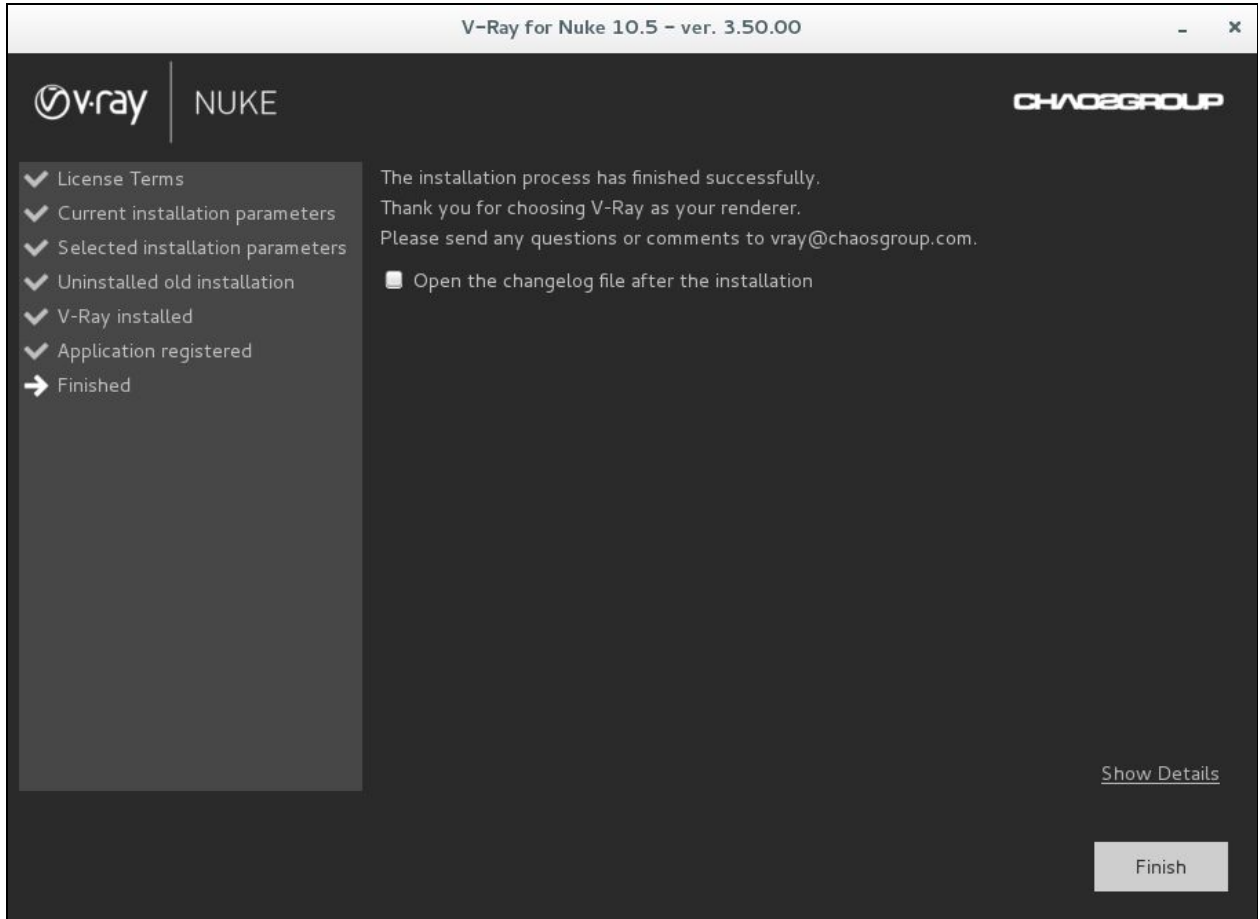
V-Ray for Nuke 10.5 - ver. 3.50.00

_ ×

v·ray | NUKE

CHAOSGROUP

License Terms
Current installation parameters
Selected installation parameters
Uninstalled old installation
V-Ray installed
Application registered
Finished

The installation process has finished successfully.
Thank you for choosing V-Ray as your renderer.
Please send any questions or comments to vray@chaosgroup.com.

Open the changelog file after the installation

Show Details

Finish